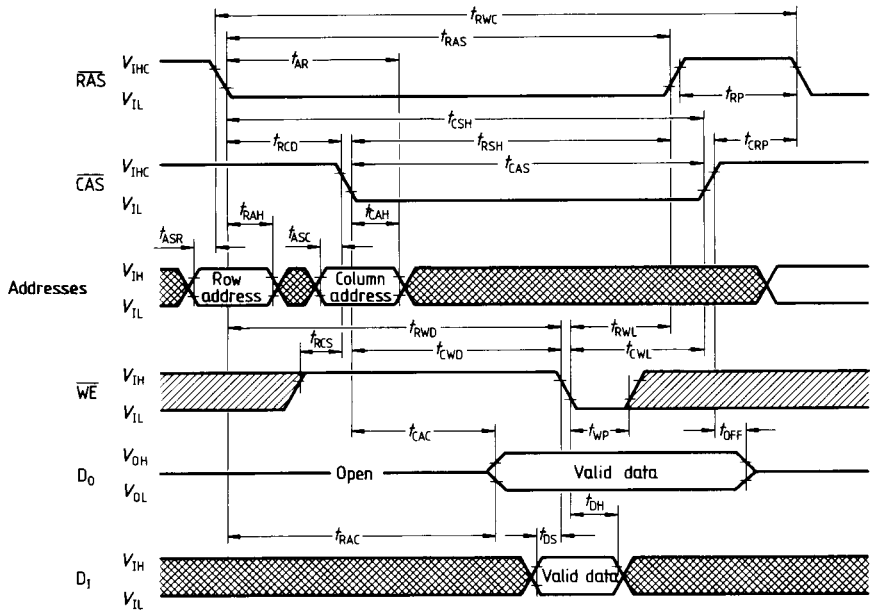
$t_{RWC}$
$t_{RAS}$
$t_{AR}$
$\overline{RAS}$ $V_{IHC}$ $V_{IL}$
$t_{RP}$
$t_{CSH}$
$t_{RCD}$
$t_{RSH}$
$t_{CRP}$
$t_{CAS}$
$\overline{CAS}$ $V_{IHC}$ $V_{IL}$
$t_{CAH}$
$t_{RAH}$
$t_{ASR}$
$t_{ASC}$
Addresses $V_{IH}$ $V_{IL}$
Row address
Column address
$t_{RWD}$
$t_{RWL}$
$t_{RCS}$
$t_{CWD}$
$t_{CWL}$
$\overline{WE}$ $V_{IH}$ $V_{IL}$
$t_{CAC}$
$t_{WP}$
$t_{OFF}$
$D_O$ $V_{OH}$ $V_{OL}$
Open
Valid data
$t_{DH}$
$t_{RAC}$
$t_{DS}$
$D_I$ $V_{IH}$ $V_{IL}$
Valid data